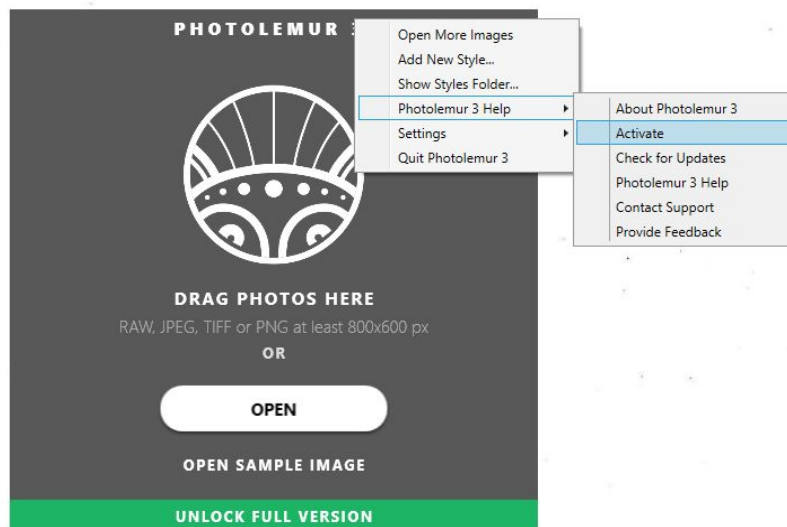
PHOTOLEMUR 3

Open More Images
Add New Style...
Show Styles Folder...
Photolemur 3 Help
Settings
Quit Photolemur 3

About Photolemur 3
Activate
Check for Updates
Photolemur 3 Help
Contact Support
Provide Feedback

DRAG PHOTOS HERE
RAW, JPEG, TIFF or PNG at least 800x600 px
OR

OPEN

OPEN SAMPLE IMAGE

UNLOCK FULL VERSION